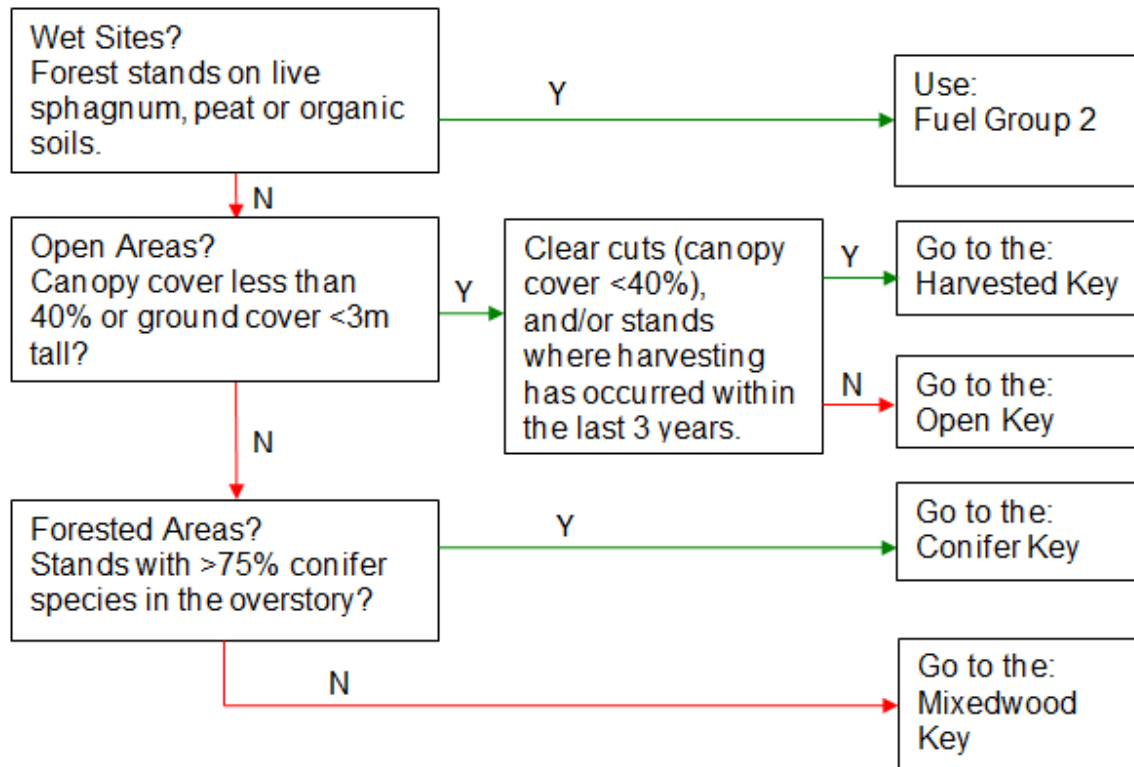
Wet Sites?
Forest stands on live sphagnum, peat or organic soils.

Y

Use:
Fuel Group 2

N

Open Areas?
Canopy cover less than 40% or ground cover <3m tall?

Y

Clear cuts (canopy cover <40%), and/or stands where harvesting has occurred within the last 3 years.

Y

Go to the:
Harvested Key

N

Go to the:
Open Key

N

Forested Areas?
Stands with >75% conifer species in the overstory?

Y

Go to the:
Conifer Key

N

Go to the:
Mixedwood Key